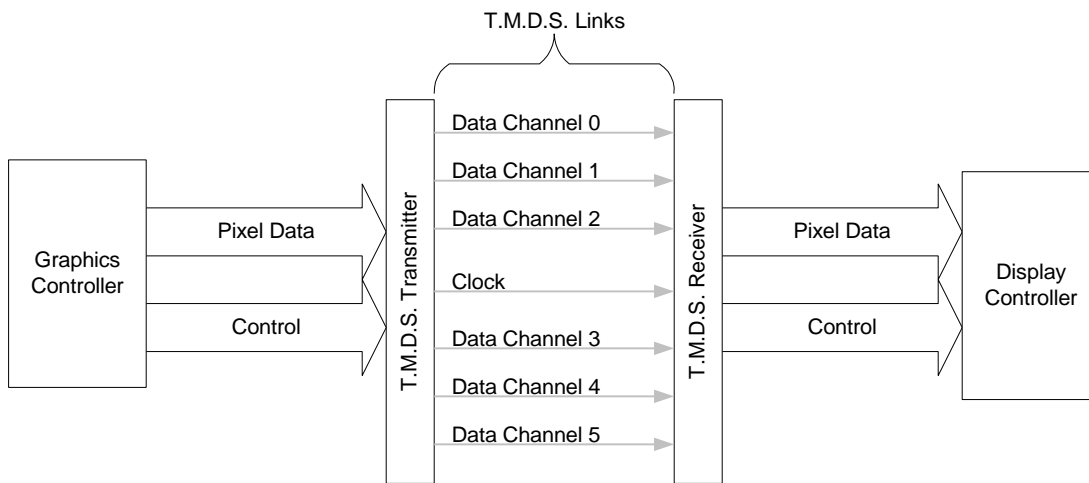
T.M.D.S. Links

Graphics Controller

Pixel Data

Control

T.M.D.S. Transmitter

Data Channel 0

Data Channel 1

Data Channel 2

Clock

Data Channel 3

Data Channel 4

Data Channel 5

T.M.D.S. Receiver

Pixel Data

Control

Display Controller